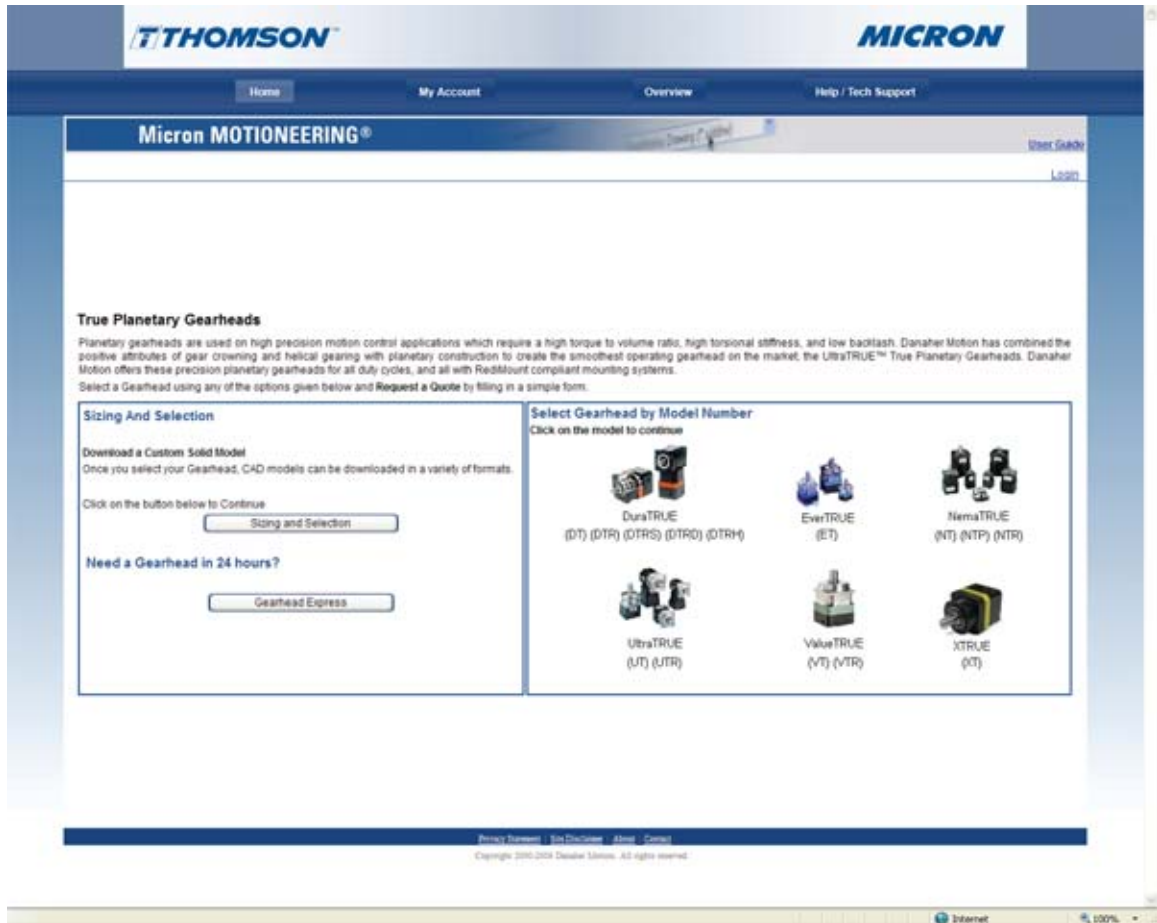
THOMSON

MICRON

Home | My Account | Overview | Help / Tech Support

Micron MOTIONEERING®

User Guide

Login

True Planetary Gearheads

Planetary gearheads are used on high precision motion control applications which require a high torque to volume ratio, high torsional stiffness, and low backlash. Danaher Motion has combined the positive attributes of gear crowning and helical gearing with planetary construction to create the smoothest operating gearhead on the market, the UltraTRUE™ True Planetary Gearheads. Danaher Motion offers these precision planetary gearheads for all duty cycles, and all with RediMount compliant mounting systems.

Select a Gearhead using any of the options given below and Request a Quote by filling in a simple form.

Sizing And Selection

Download a Custom Solid Model
Once you select your Gearhead, CAD models can be downloaded in a variety of formats.

Click on the button below to Continue

Sizing and Selection

Need a Gearhead in 24 hours?

Gearhead Express

Select Gearhead by Model Number
Click on the model to continue

DuraTRUE
(DT) (DTR) (DTRS) (DTRD) (DTRH)

EverTRUE
(ET)

NemaTRUE
(NT) (NTP) (NTR)

UltraTRUE
(UT) (UTR)

ValueTRUE
(VT) (VTR)

XTRUE
(XT)

Privacy Statement | Site Disclaimer | About | Contact

Copyright 2000-2006 Danaher Motion. All rights reserved.

Internet

100%